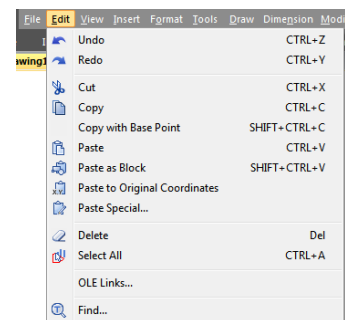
File Edit View Insert Format Tools Draw Dimension Modi
awing1
Undo CTRL+Z
Redo CTRL+Y
Cut CTRL+X
Copy CTRL+C
Copy with Base Point SHIFT+CTRL+C
Paste CTRL+V
Paste as Block SHIFT+CTRL+V
Paste to Original Coordinates
Paste Special...
Delete Del
Select All CTRL+A
OLE Links...
Find...